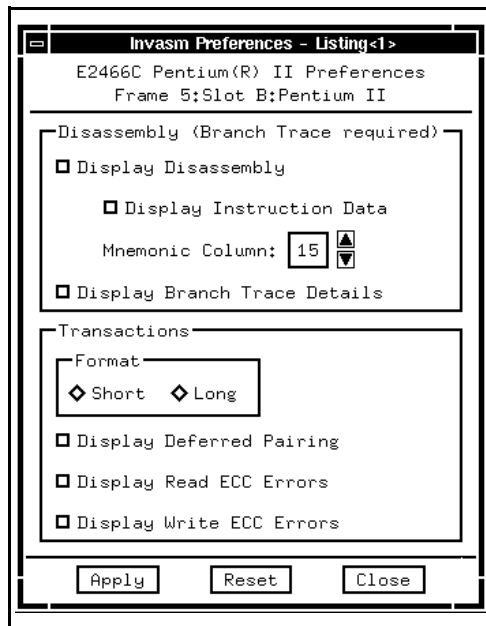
Invasm Preferences - Listing<1>

E2466C Pentium(R) II Preferences
Frame 5:Slot B:Pentium II

Disassembly (Branch Trace required)

Display Disassembly

Display Instruction Data

Mnemonic Column: 15

Display Branch Trace Details

Transactions

Format

Short Long

Display Deferred Pairing

Display Read ECC Errors

Display Write ECC Errors

Apply Reset Close